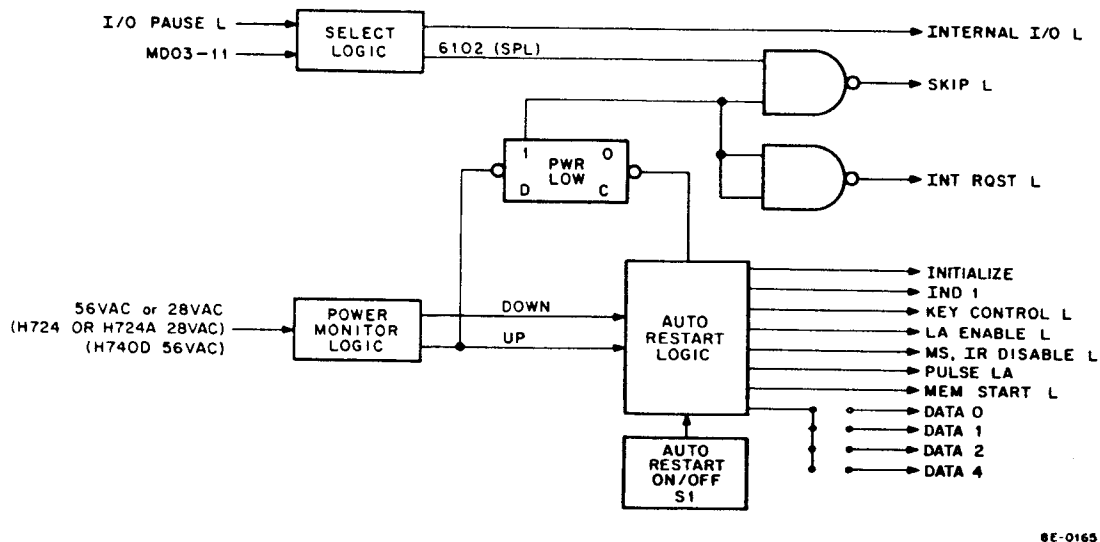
I/O PAUSE L
MD03-11
SELECT LOGIC
INTERNAL I/O L
6102 (SPL)
SKIP L
1
PWR LOW
0
D
C
INT RQST L
INITIALIZE
IND 1
KEY CONTROL L
LA ENABLE L
MS, IR DISABLE L
PULSE LA
MEM START L
DATA 0
DATA 1
DATA 2
DATA 4
56VAC or 28VAC (H724 OR H724A 28VAC) (H740D 56VAC)
POWER MONITOR LOGIC
DOWN
UP
AUTO RESTART LOGIC
AUTO RESTART ON/OFF S1
8E-0165